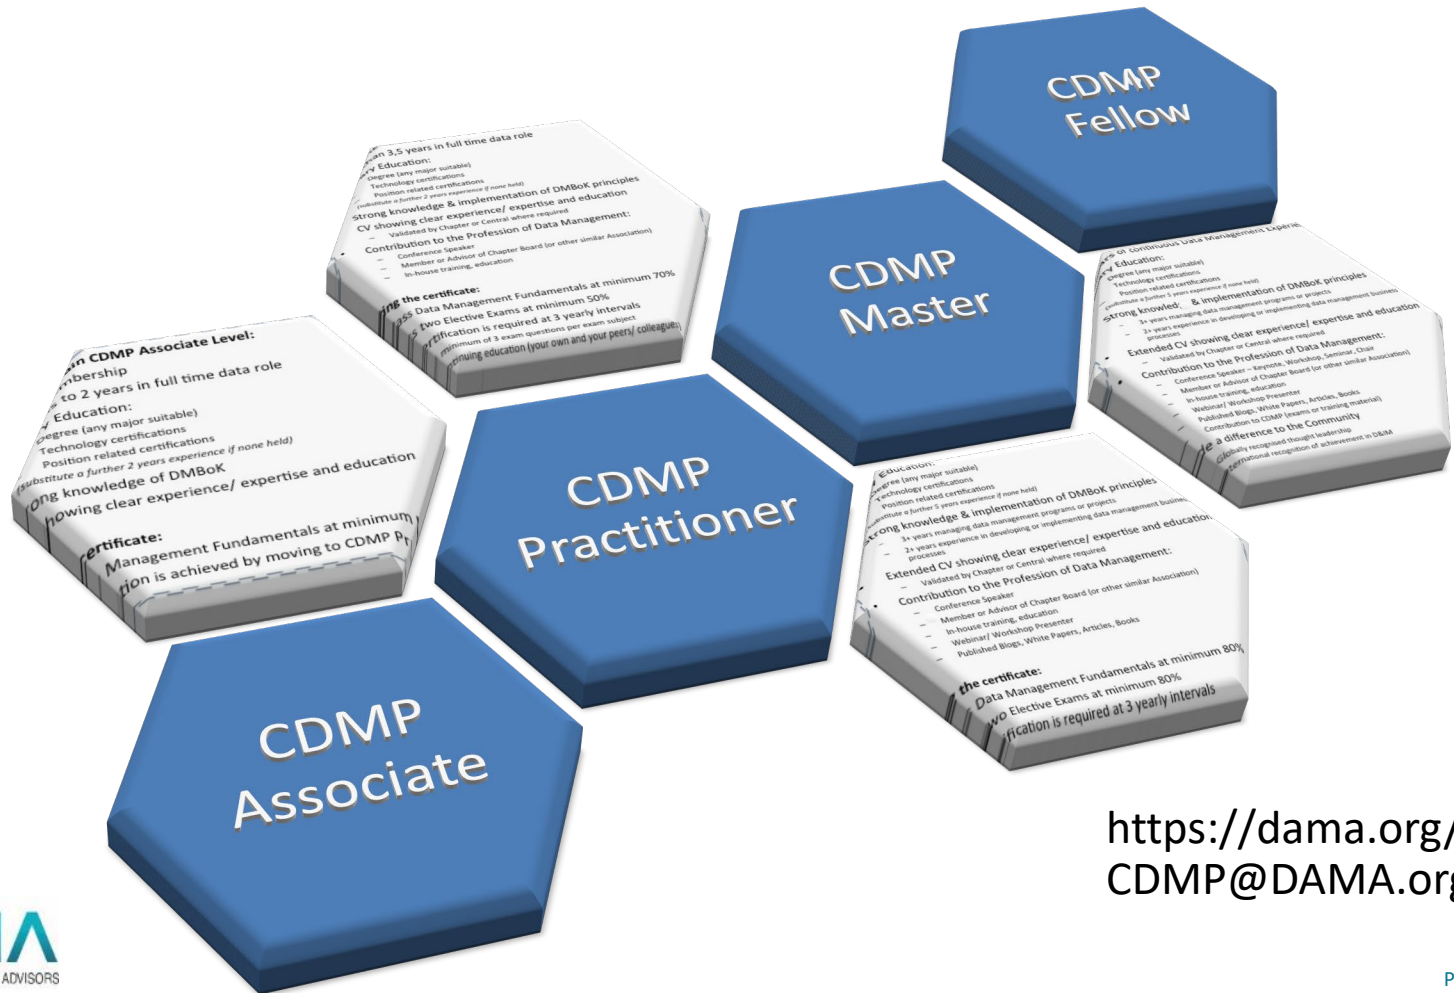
CDMP Fellow

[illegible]an 3,5 years in full time data role
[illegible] Education:
Degree (any major suitable)
Technology certifications
Position related certifications
(substitute a further 2 years experience if none held)
Strong knowledge & implementation of DMBoK principles
CV showing clear experience/ expertise and education
– Validated by Chapter or Central where required
Contribution to the Profession of Data Management:
– Conference Speaker
– Member or Advisor of Chapter Board (or other similar Association)
– In-house training, education
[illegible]ng the certificate:
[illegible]ss Data Management Fundamentals at minimum 70%
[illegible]s two Elective Exams at minimum 50%
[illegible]rtification is required at 3 yearly intervals
minimum of 3 exam questions per exam subject
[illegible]tinuing education (your own and your peers/ colleagues)

CDMP Master

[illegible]s of continuous Data Management Experie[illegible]
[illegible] Education:
Degree (any major suitable)
Technology certifications
Position related certifications
(substitute a further 5 years experience if none held)
Strong knowled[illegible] & implementation of DMBoK principles
3+ years managing data management programs or projects
2+ years experience in developing or implementing data management business processes
Extended CV showing clear experience/ expertise and education
Validated by Chapter or Central where required
Contribution to the Profession of Data Management:
Conference Speaker – Keynote, Workshop, Seminar, Chair
Member or Advisor of Chapter Board (or other similar Association)
In-house training, education
Webinar/ Workshop Presenter
Published Blogs, White Papers, Articles, Books
Contribution to CDMP (exams or training material)
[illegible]e a difference to the Community
Globally recognised thought leadership
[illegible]ernational recognition of achievement in D&IM

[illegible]n CDMP Associate Level:
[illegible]bership
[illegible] to 2 years in full time data role
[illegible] Education:
Degree (any major suitable)
Technology certifications
Position related certifications
(substitute a further 2 years experience if none held)
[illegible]ong knowledge of DMBoK
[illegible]howing clear experience/ expertise and education
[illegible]ertificate:
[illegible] Management Fundamentals at minimum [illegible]
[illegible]ion is achieved by moving to CDMP Pr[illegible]

CDMP Practitioner

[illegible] Education:
Degree (any major suitable)
Technology certifications
Position related certifications
(substitute a further 5 years experience if none held)
Strong knowledge & implementation of DMBoK principles
3+ years managing data management programs or projects
2+ years experience in developing or implementing data management business processes
Extended CV showing clear experience/ expertise and education
– Validated by Chapter or Central where required
Contribution to the Profession of Data Management:
– Conference Speaker
– Member or Advisor of Chapter Board (or other similar Association)
– In-house training, education
– Webinar/ Workshop Presenter
– Published Blogs, White Papers, Articles, Books
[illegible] the certificate:
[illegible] Data Management Fundamentals at minimum 80%
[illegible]wo Elective Exams at minimum 80%
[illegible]fication is required at 3 yearly intervals

CDMP Associate

https://dama.org/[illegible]
CDMP@DAMA.or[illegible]

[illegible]A
ADVISORS
P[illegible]